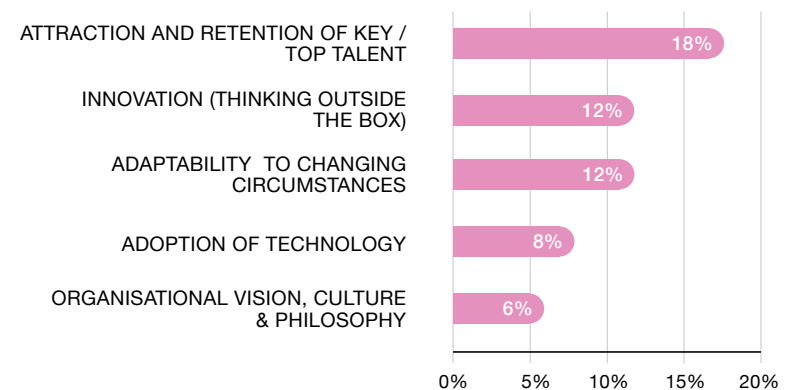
ATTRACTION AND RETENTION OF KEY / TOP TALENT
18%

INNOVATION (THINKING OUTSIDE THE BOX)
12%

ADAPTABILITY TO CHANGING CIRCUMSTANCES
12%

ADOPTION OF TECHNOLOGY
8%

ORGANISATIONAL VISION, CULTURE & PHILOSOPHY
6%

0% 5% 10% 15% 20%